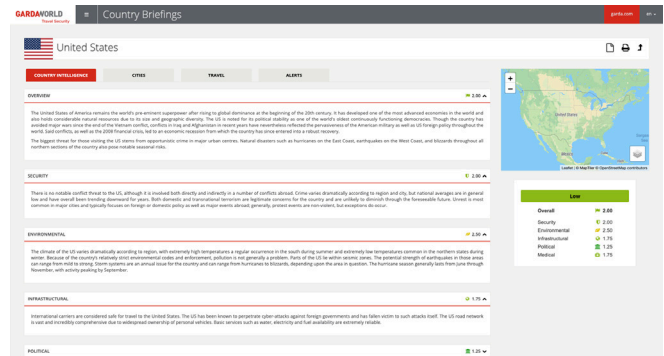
GARDAWORLD
Travel Security

Country Briefings

garda.com

en

United States

COUNTRY INTELLIGENCE

CITIES

TRAVEL

ALERTS

OVERVIEW

2.50

The United States of America remains the world's pre-eminent superpower after rising to global dominance at the beginning of the 20th century. It has developed one of the most advanced economies in the world and also holds considerable natural resources due to its size and geographic diversity. The US is noted for its political stability as one of the world's oldest continuously functioning democracies. Though the country has avoided major wars since the end of the Vietnam conflict, conflicts in Iraq and Afghanistan in recent years have nevertheless reflected the pervasiveness of the American military as well as US foreign policy throughout the world. Said conflicts, as well as the 2008 financial crisis, led to an economic recession from which the country has since entered into a robust recovery.

The biggest threat for those visiting the US stems from opportunistic crime in major urban centres. Natural disasters such as hurricanes on the East Coast, earthquakes on the West Coast, and blizzards throughout all northern sections of the country also pose notable seasonal risks.

SECURITY

2.00

There is no notable conflict threat to the US, although it is involved both directly and indirectly in a number of conflicts abroad. Crime varies dramatically according to region and city, but national averages are in general low and have overall been trending downward for years. Both domestic and transnational terrorism are legitimate concerns for the country and are unlikely to diminish through the foreseeable future. Unrest is most common in major cities and typically focuses on foreign or domestic policy as well as major events abroad; generally, protest events are non-violent, but exceptions do occur.

ENVIRONMENTAL

2.50

The climate of the US varies dramatically according to region, with extremely high temperatures a regular occurrence in the south during summer and extremely low temperatures common in the northern states during winter. Because of the country's relatively strict environmental codes and enforcement, pollution is not generally a problem. Parts of the US lie within seismic zones. The potential strength of earthquakes in those areas can range from mild to strong. Storm systems are an annual issue for the country and can range from hurricanes to blizzards, depending upon the area in question. The hurricane season generally lasts from June through November, with activity peaking by September.

INFRASTRUCTURAL

1.75

International carriers are considered safe for travel to the United States. The US has been known to perpetrate cyber-attacks against foreign governments and has fallen victim to such attacks itself. The US road network is vast and incredibly comprehensive due to widespread ownership of personal vehicles. Basic services such as water, electricity and fuel availability are extremely reliable.

POLITICAL

1.25

Leaflet | © MapTiler © OpenStreetMap contributors

Low

| Overall | 2.00 |
|---|---|
| Security | 2.00 |
| Environmental | 2.50 |
| Infrastructural | 1.75 |
| Political | 1.25 |
| Medical | 1.75 |